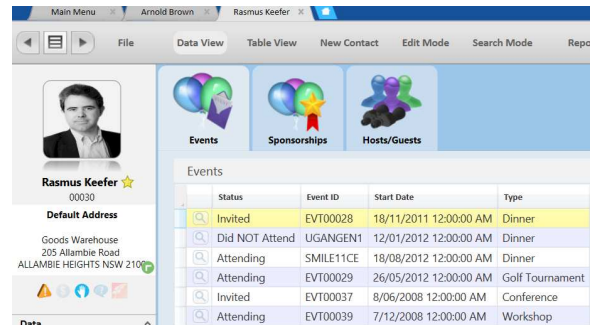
Main Menu
Arnold Brown
Rasmus Keefer

File
Data View
Table View
New Contact
Edit Mode
Search Mode
Repo

Rasmus Keefer
00030
Default Address

Goods Warehouse
205 Allambie Road
ALLAMBIE HEIGHTS NSW 2100

Data

Events
Sponsorships
Hosts/Guests

Events

| Status | Event ID | Start Date | Type |
|---|---|---|---|
| Invited | EVT00028 | 18/11/2011 12:00:00 AM | Dinner |
| Did NOT Attend | UGANGEN1 | 12/01/2012 12:00:00 AM | Dinner |
| Attending | SMILE11CE | 18/08/2012 12:00:00 AM | Dinner |
| Attending | EVT00029 | 26/05/2012 12:00:00 AM | Golf Tournament |
| Invited | EVT00037 | 8/06/2008 12:00:00 AM | Conference |
| Attending | EVT00039 | 7/12/2008 12:00:00 AM | Workshop |